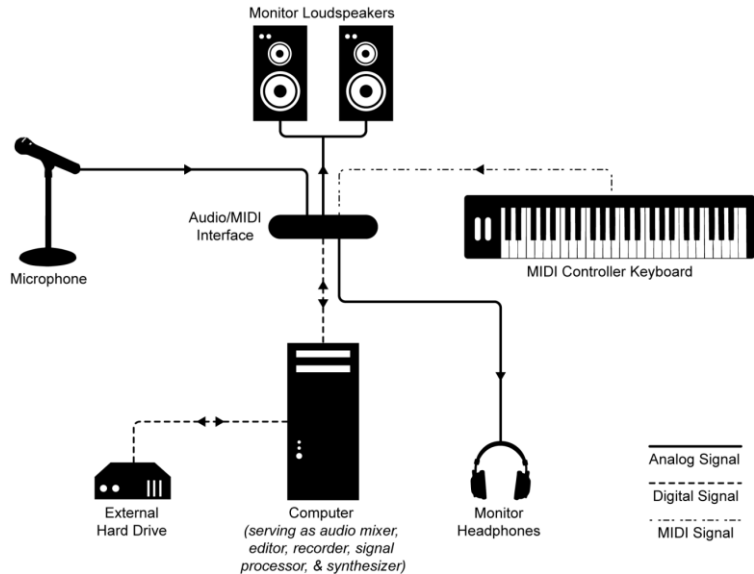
Monitor Loudspeakers

Audio/MIDI Interface

Microphone

MIDI Controller Keyboard

External Hard Drive

Computer
(serving as audio mixer, editor, recorder, signal processor, & synthesizer)

Monitor Headphones

Analog Signal

Digital Signal

MIDI Signal